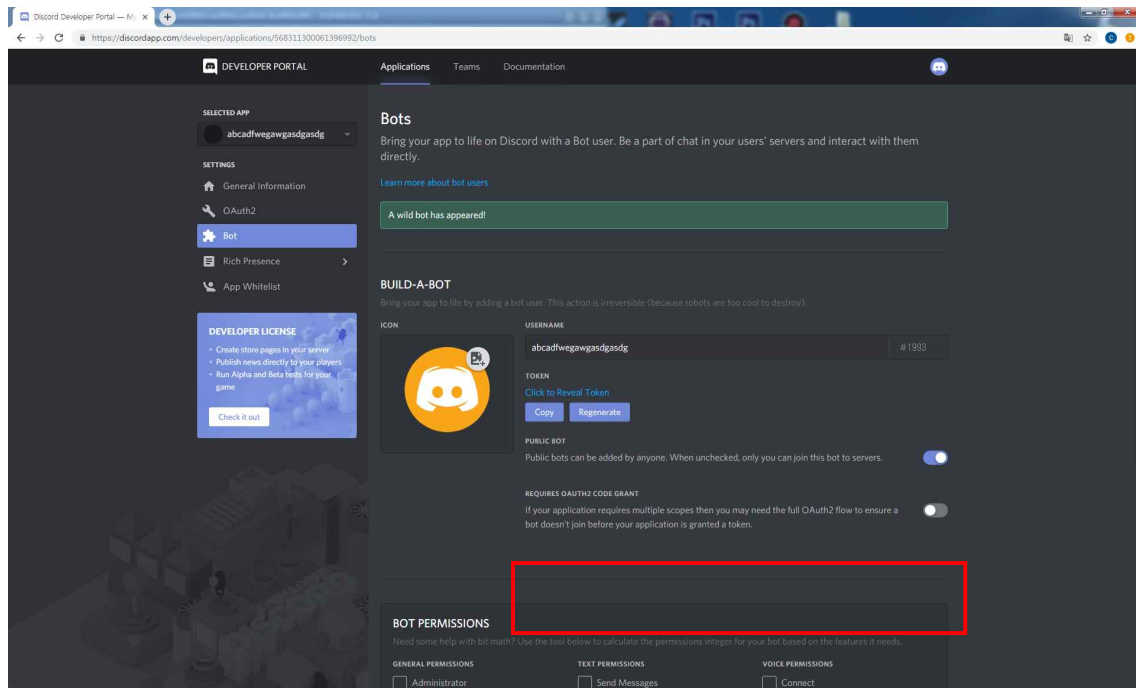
Discord Developer Portal — My ×

https://discordapp.com/developers/applications/568311300061396992/bots

DEVELOPER PORTAL

Applications Teams Documentation

SELECTED APP

abcadfwegawgasdgasdg

SETTINGS

General Information

OAuth2

Bot

Rich Presence

App Whitelist

DEVELOPER LICENSE

• Create store pages in your server
• Publish news directly to your players
• Run Alpha and Beta tests for your game

Check it out

Bots

Bring your app to life on Discord with a Bot user. Be a part of chat in your users' servers and interact with them directly.

Learn more about bot users

A wild bot has appeared!

BUILD-A-BOT

Bring your app to life by adding a bot user. This action is irreversible (because robots are too cool to destroy).

ICON

USERNAME

abcadfwegawgasdgasdg

#1993

TOKEN

Click to Reveal Token

Copy Regenerate

PUBLIC BOT

Public bots can be added by anyone. When unchecked, only you can join this bot to servers.

REQUIRES OAUTH2 CODE GRANT

If your application requires multiple scopes then you may need the full OAuth2 flow to ensure a bot doesn't join before your application is granted a token.

BOT PERMISSIONS

Need some help with bit math? Use the tool below to calculate the permissions integer for your bot based on the features it needs.

GENERAL PERMISSIONS

Administrator

TEXT PERMISSIONS

Send Messages

VOICE PERMISSIONS

Connect